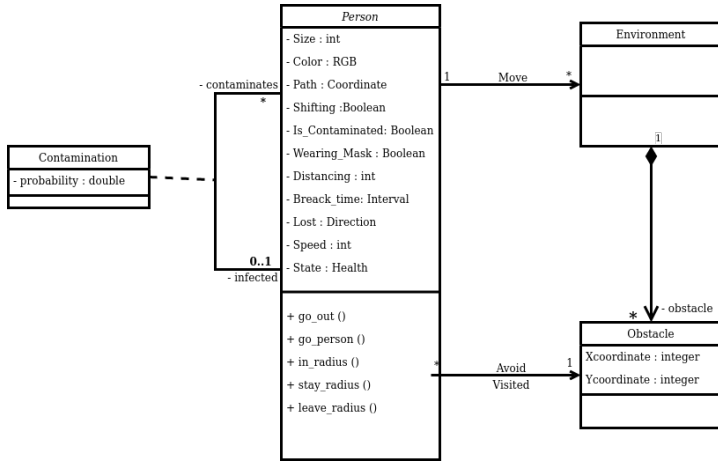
Person

- Size : int
- Color : RGB
- Path : Coordinate
- Shifting :Boolean
- Is_Contaminated: Boolean
- Wearing_Mask : Boolean
- Distancing : int
- Breack_time: Interval
- Lost : Direction
- Speed : int
- State : Health

+ go_out ()
+ go_person ()
+ in_radius ()
+ stay_radius ()
+ leave_radius ()

- contaminates
*
0..1
- infected

Contamination
- probability : double

1
Move
*

Environment

1

*
- obstacle

*
Avoid
Visited
1

Obstacle
Xcoordinate : integer
Ycoordinate : integer